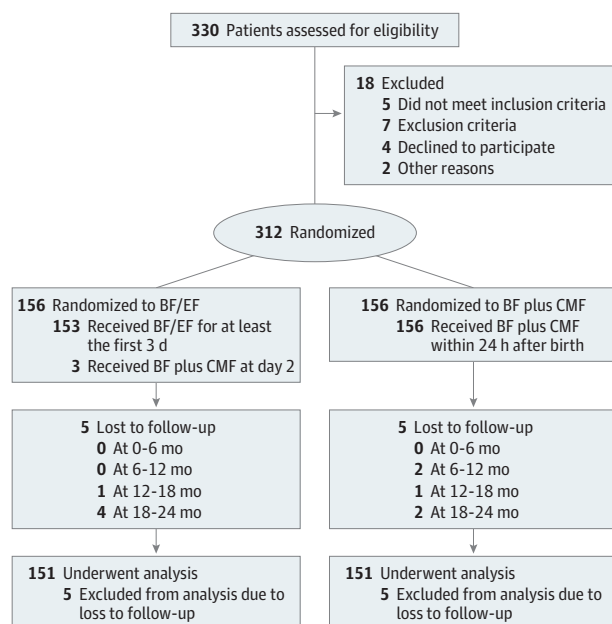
330 Patients assessed for eligibility

18 Excluded
5 Did not meet inclusion criteria
7 Exclusion criteria
4 Declined to participate
2 Other reasons

312 Randomized

156 Randomized to BF/EF
153 Received BF/EF for at least the first 3 d
3 Received BF plus CMF at day 2

5 Lost to follow-up
0 At 0-6 mo
0 At 6-12 mo
1 At 12-18 mo
4 At 18-24 mo

151 Underwent analysis
5 Excluded from analysis due to loss to follow-up

156 Randomized to BF plus CMF
156 Received BF plus CMF within 24 h after birth

5 Lost to follow-up
0 At 0-6 mo
2 At 6-12 mo
1 At 12-18 mo
2 At 18-24 mo

151 Underwent analysis
5 Excluded from analysis due to loss to follow-up